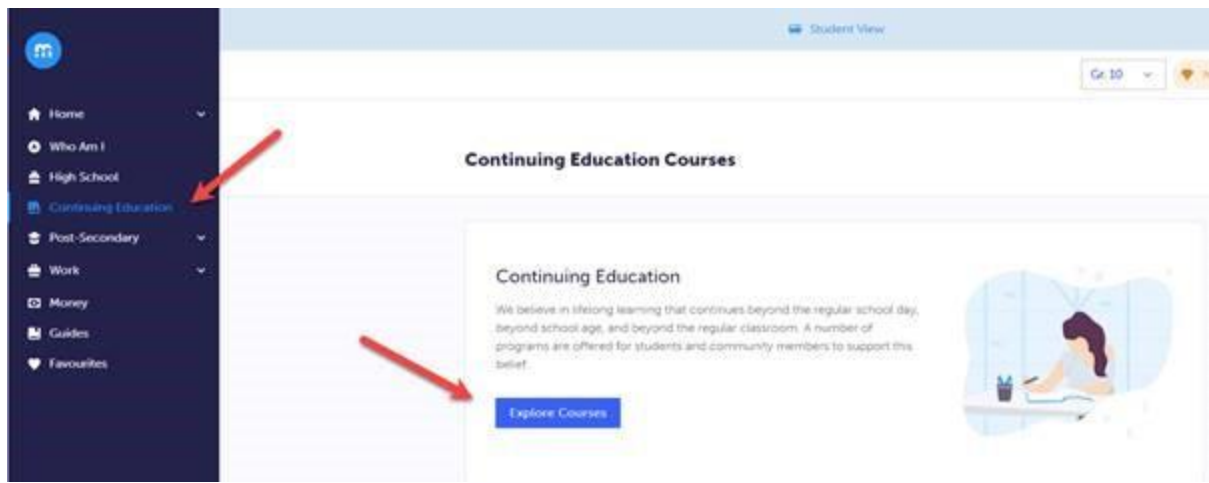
m

Home
Who Am I
High School
Continuing Education
Post-Secondary
Work
Money
Guides
Favourites

Student View

Gr. 10

Continuing Education Courses

Continuing Education

We believe in lifelong learning that continues beyond the regular school day, beyond school age, and beyond the regular classroom. A number of programs are offered for students and community members to support this belief.

Explore Courses